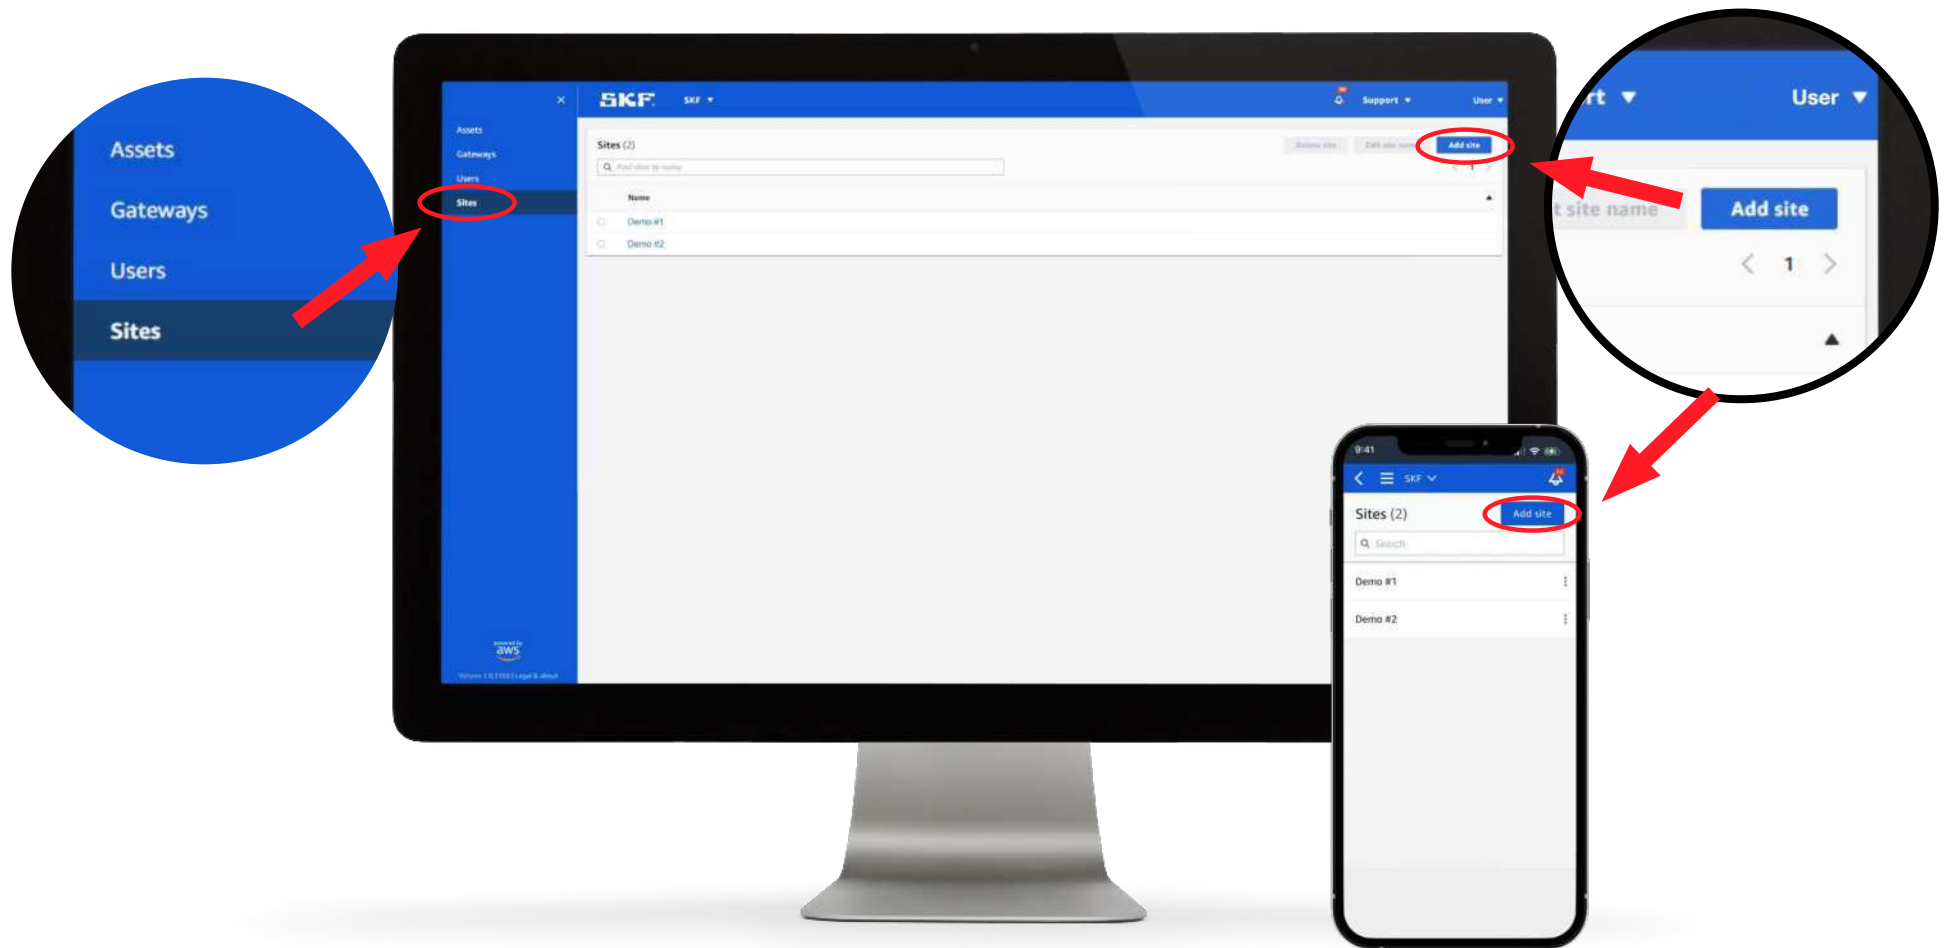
Assets
Gateways
Users
Sites

×
Assets
Gateways
Users
Sites

SKF
SKF ▾
Support ▾
User ▾

Sites (2)
Find sites by name
Delete site
Edit site name
Add site
1
Name
Demo #1
Demo #2

powered by aws
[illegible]

rt ▾
User ▾
t site name
Add site
1

9:41
SKF
Sites (2)
Add site
Search
Demo #1
Demo #2